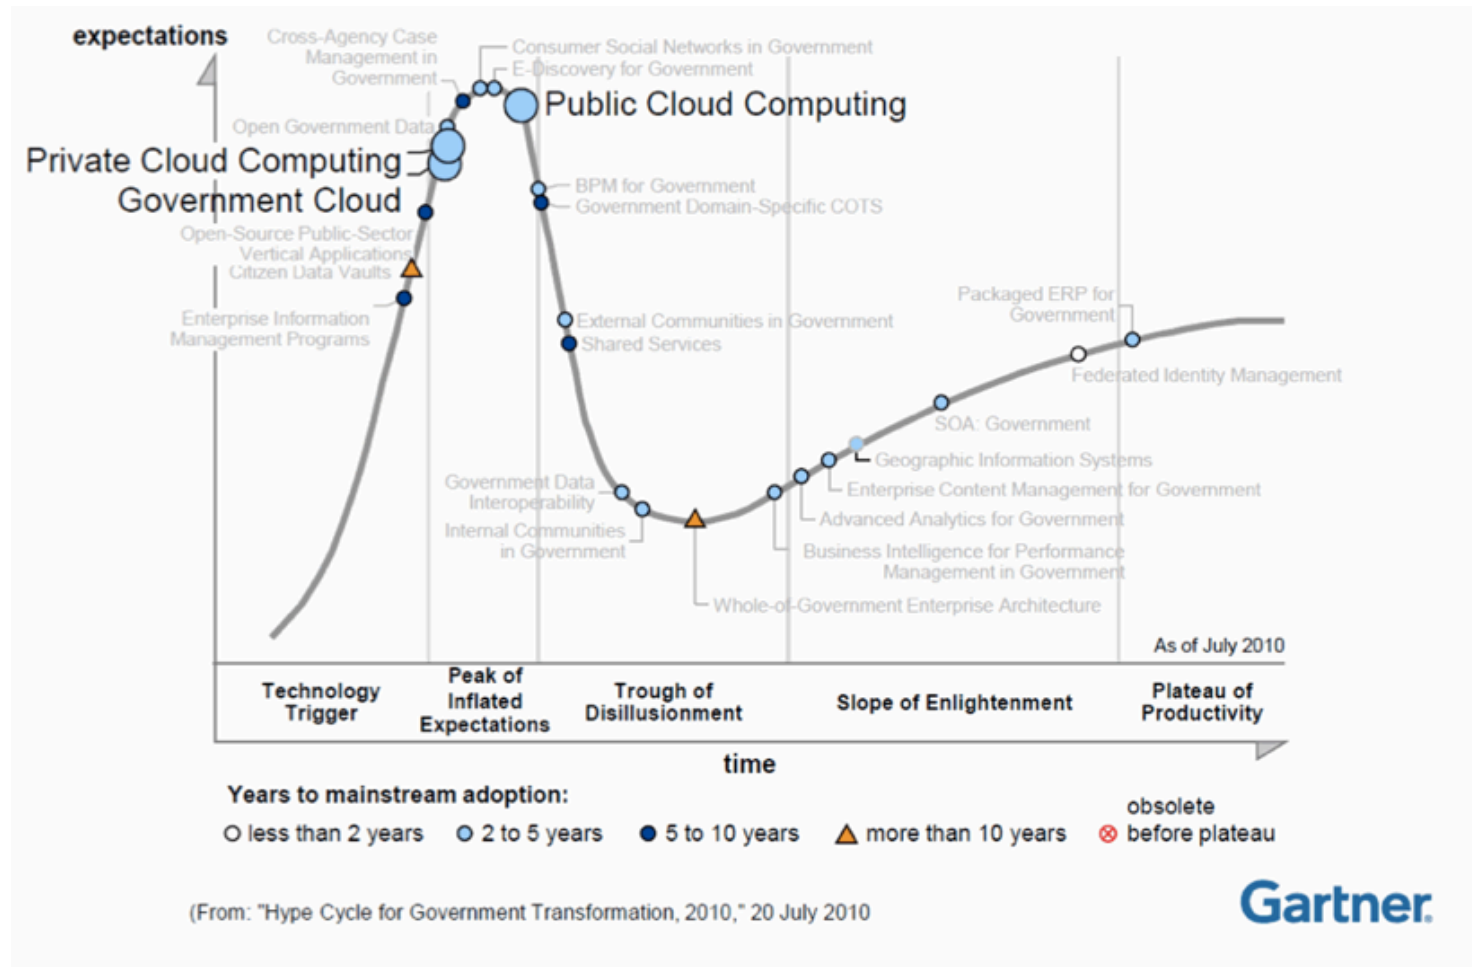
expectations

Cross-Agency Case Management in Government

Consumer Social Networks in Government
E-Discovery for Government

Public Cloud Computing

Open Government Data

Private Cloud Computing
Government Cloud

BPM for Government
Government Domain-Specific COTS

Open-Source Public-Sector Vertical Applications
Citizen Data Vaults

Enterprise Information Management Programs

External Communities in Government
Shared Services

Packaged ERP for Government

Federated Identity Management

SOA: Government

Geographic Information Systems
Enterprise Content Management for Government
Advanced Analytics for Government
Business Intelligence for Performance Management in Government

Government Data Interoperability
Internal Communities in Government

Whole-of-Government Enterprise Architecture

As of July 2010

Technology Trigger
Peak of Inflated Expectations
Trough of Disillusionment
Slope of Enlightenment
Plateau of Productivity

time

Years to mainstream adoption:
less than 2 years
2 to 5 years
5 to 10 years
more than 10 years
obsolete before plateau

(From: "Hype Cycle for Government Transformation, 2010," 20 July 2010

Gartner.